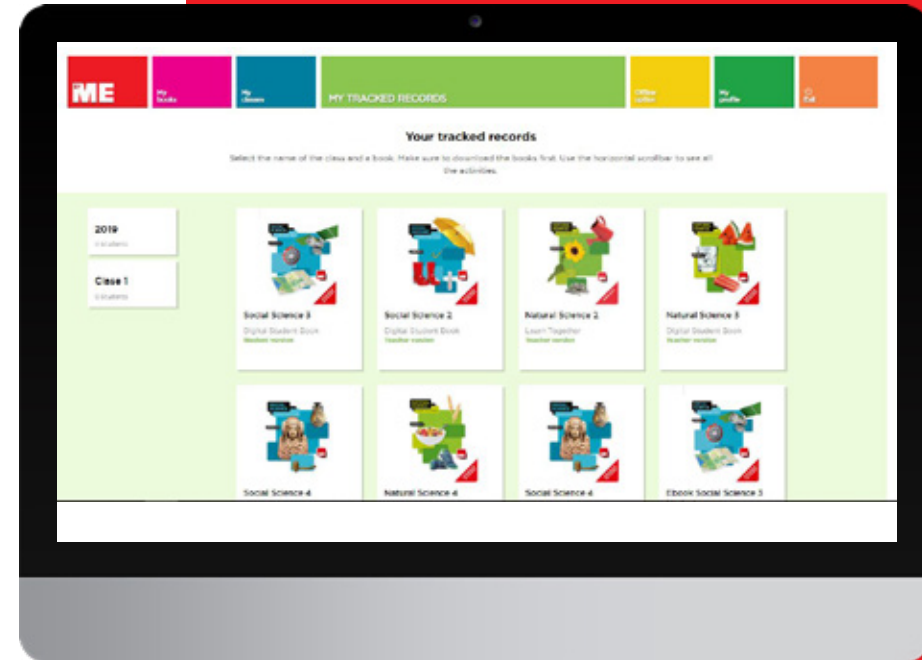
ME

My books

My classes

MY TRACKED RECORDS

Offline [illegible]

My profile

Exit

Your tracked records

Select the name of the class and a book. Make sure to download the books first. Use the horizontal scrollbar to see all the activities.

2019
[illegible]

Clase 1
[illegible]

Social Science 3
Digital Student Book
Student version

Social Science 2
Digital Student Book
Teacher version

Natural Science 2
Learn Together
Teacher version

Natural Science 3
Digital Student Book
Teacher version

Social Science 4

Natural Science 4

Social Science 4

Ebook Social Science 3